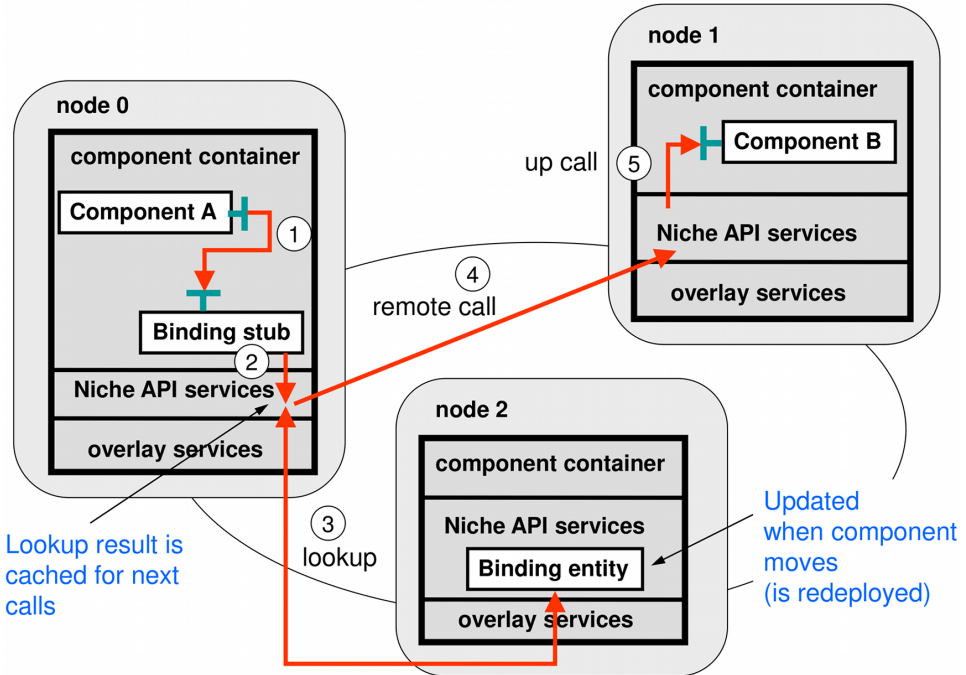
node 0

component container

Component A

1

Binding stub

2

Niche API services

overlay services

Lookup result is cached for next calls

3
lookup

4
remote call

node 1

component container

up call

5

Component B

Niche API services

overlay services

node 2

component container

Niche API services

Binding entity

overlay services

Updated when component moves (is redeployed)